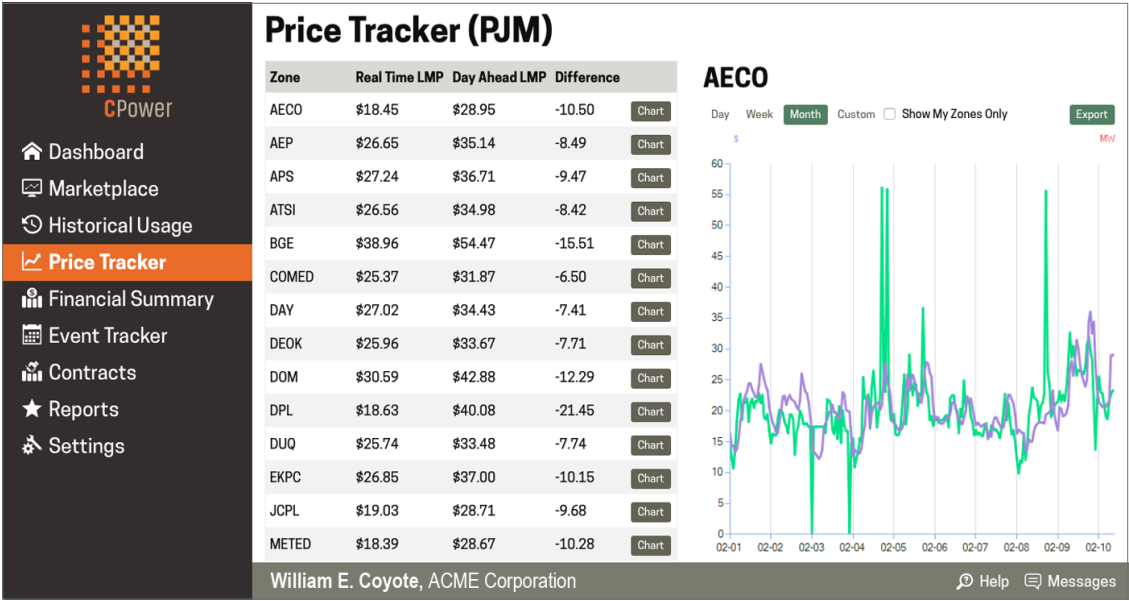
CPower

Dashboard
Marketplace
Historical Usage
Price Tracker
Financial Summary
Event Tracker
Contracts
Reports
Settings

Price Tracker (PJM)

| Zone | Real Time LMP | Day Ahead LMP | Difference | |
|---|---|---|---|---|
| AECO | \$18.45 | \$28.95 | -10.50 | Chart |
| AEP | \$26.65 | \$35.14 | -8.49 | Chart |
| APS | \$27.24 | \$36.71 | -9.47 | Chart |
| ATSI | \$26.56 | \$34.98 | -8.42 | Chart |
| BGE | \$38.96 | \$54.47 | -15.51 | Chart |
| COMED | \$25.37 | \$31.87 | -6.50 | Chart |
| DAY | \$27.02 | \$34.43 | -7.41 | Chart |
| DEOK | \$25.96 | \$33.67 | -7.71 | Chart |
| DOM | \$30.59 | \$42.88 | -12.29 | Chart |
| DPL | \$18.63 | \$40.08 | -21.45 | Chart |
| DUQ | \$25.74 | \$33.48 | -7.74 | Chart |
| EKPC | \$26.85 | \$37.00 | -10.15 | Chart |
| JCPL | \$19.03 | \$28.71 | -9.68 | Chart |
| METED | \$18.39 | \$28.67 | -10.28 | Chart |

AECO

Day Week Month Custom Show My Zones Only Export

\$ MW

60 55 50 45 40 35 30 25 20 15 10 5 0

02-01 02-02 02-03 02-04 02-05 02-06 02-07 02-08 02-09 02-10

William E. Coyote, ACME Corporation Help Messages